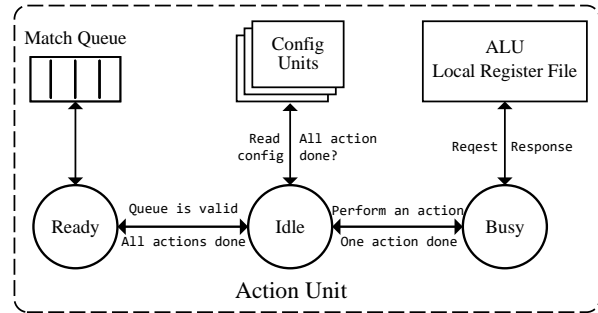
Match Queue

Config Units

ALU
Local Register File

Read config

All action done?

Reqest

Response

Ready

Queue is valid

All actions done

Idle

Perform an action

One action done

Busy

Action Unit